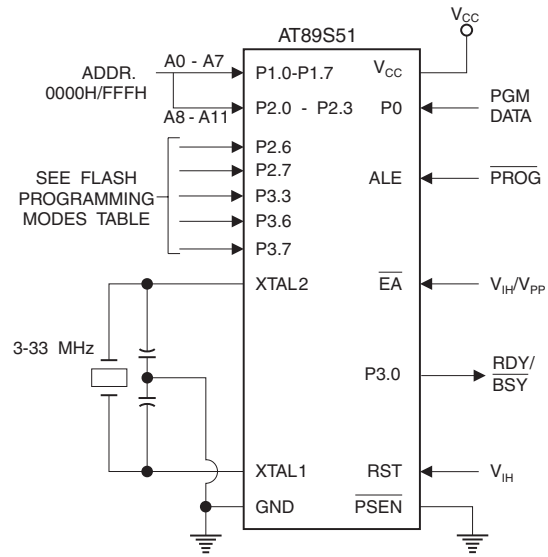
$V_{CC}$

AT89S51

ADDR. 0000H/FFFH

A0 - A7

A8 - A11

P1.0-P1.7

P2.0 - P2.3

$V_{CC}$

P0

PGM DATA

SEE FLASH PROGRAMMING MODES TABLE

P2.6

P2.7

P3.3

P3.6

P3.7

ALE

$\overline{PROG}$

XTAL2

$\overline{EA}$

$V_{IH}/V_{PP}$

3-33 MHz

P3.0

RDY/ $\overline{BSY}$

XTAL1

RST

$V_{IH}$

GND

$\overline{PSEN}$